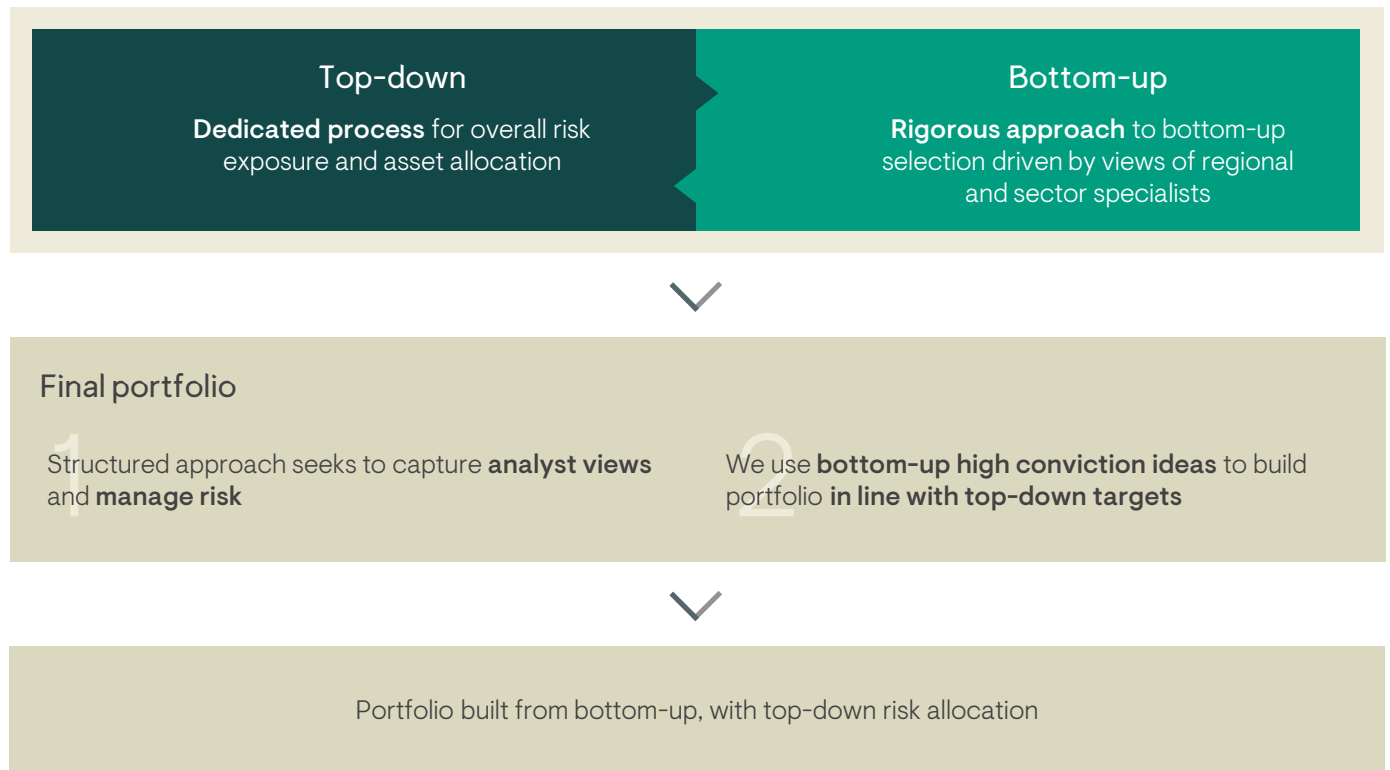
Top-down

**Dedicated process** for overall risk exposure and asset allocation

Bottom-up

**Rigorous approach** to bottom-up selection driven by views of regional and sector specialists

Final portfolio

1

Structured approach seeks to capture **analyst views** and **manage risk**

2

We use **bottom-up high conviction ideas** to build portfolio **in line with top-down targets**

Portfolio built from bottom-up, with top-down risk allocation